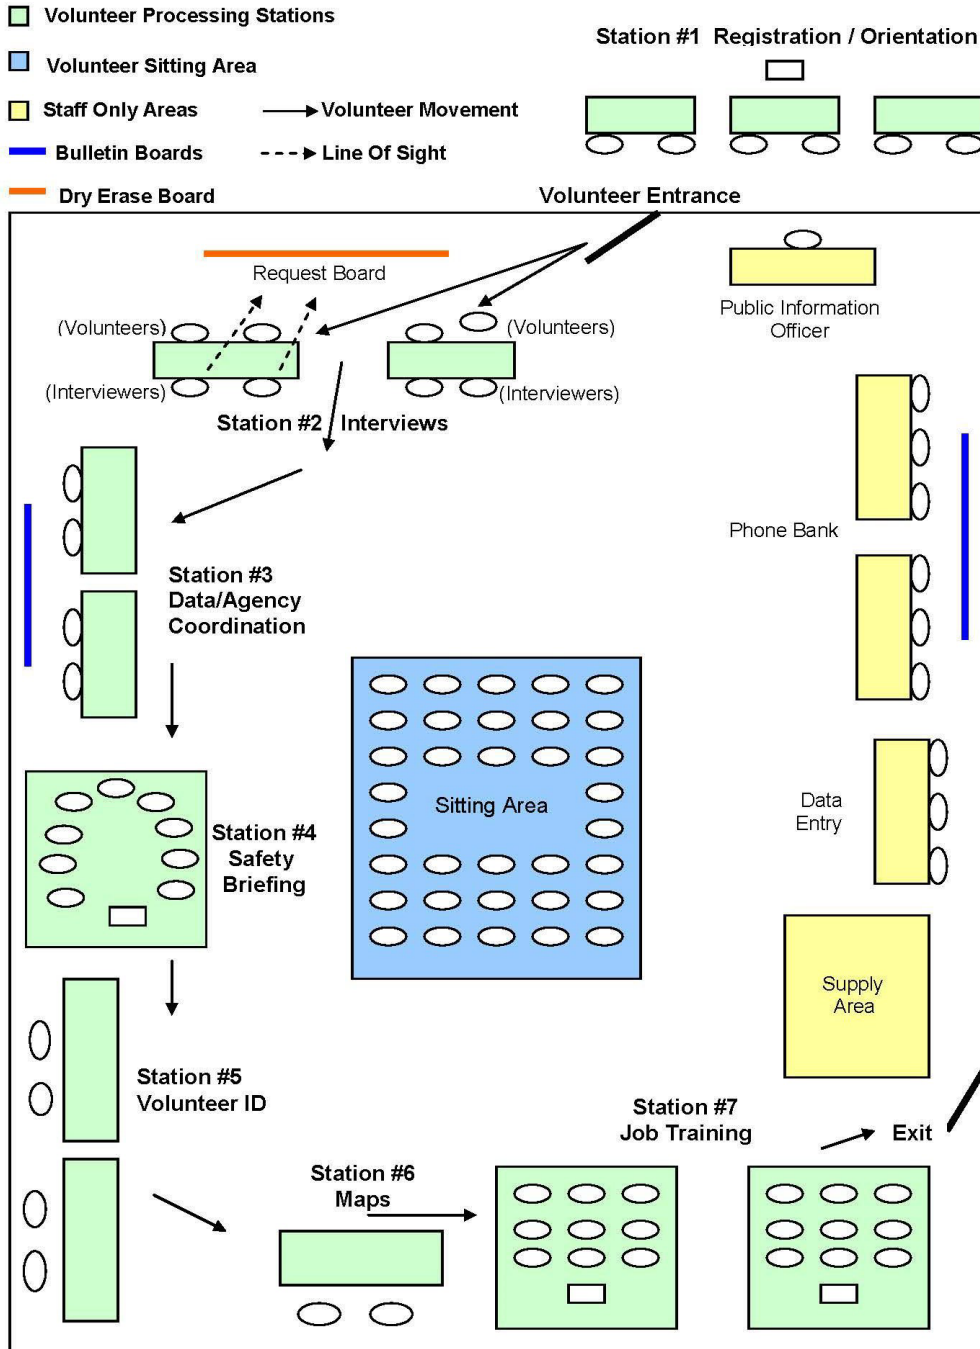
Volunteer Processing Stations

Volunteer Sitting Area

Staff Only Areas

Volunteer Movement

Bulletin Boards

Line Of Sight

Dry Erase Board

Station #1 Registration / Orientation

Volunteer Entrance

Request Board

(Volunteers)

(Volunteers)

(Interviewers)

(Interviewers)

Public Information Officer

Station #2 Interviews

Phone Bank

Station #3 Data/Agency Coordination

Sitting Area

Station #4 Safety Briefing

Data Entry

Supply Area

Station #5 Volunteer ID

Station #7 Job Training

Exit

Station #6 Maps